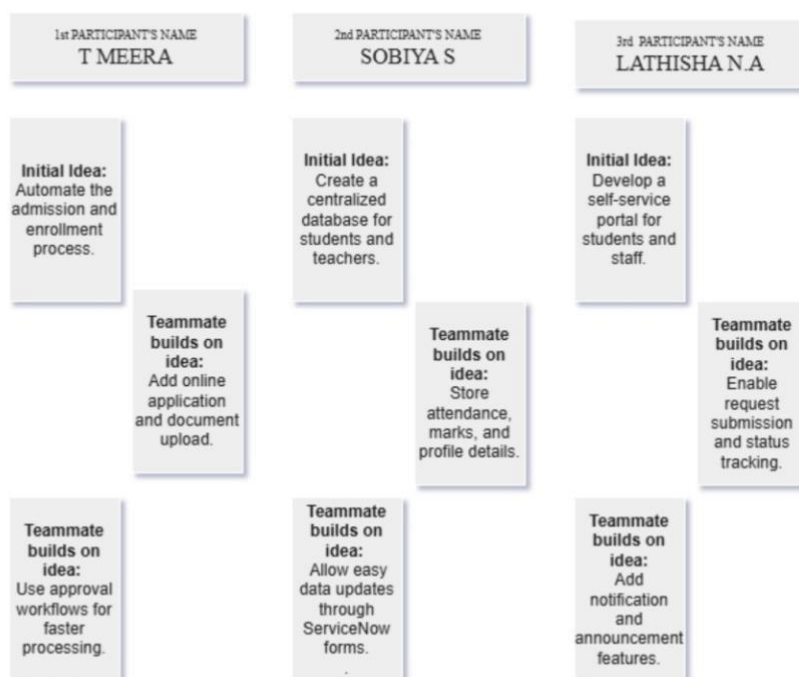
1st PARTICIPANT'S NAME
T MEERA

Initial Idea:
Automate the admission and enrollment process.

Teammate builds on idea:
Add online application and document upload.

Teammate builds on idea:
Use approval workflows for faster processing.

2nd PARTICIPANT'S NAME
SOBIYA S

Initial Idea:
Create a centralized database for students and teachers.

Teammate builds on idea:
Store attendance, marks, and profile details.

Teammate builds on idea:
Allow easy data updates through ServiceNow forms.

3rd PARTICIPANT'S NAME
LATHISHA N.A

Initial Idea:
Develop a self-service portal for students and staff.

Teammate builds on idea:
Enable request submission and status tracking.

Teammate builds on idea:
Add notification and announcement features.